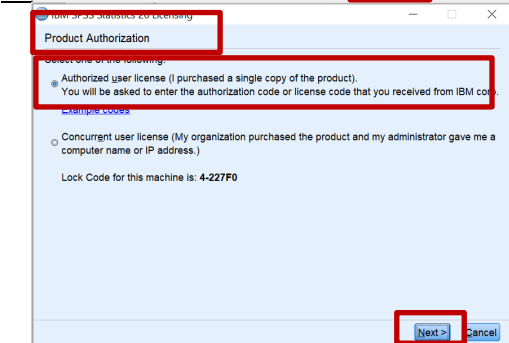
IBM SPSS Statistics 20 Licensing

Product Authorization

Select one of the following:

Authorized user license (I purchased a single copy of the product).
You will be asked to enter the authorization code or license code that you received from IBM corp.

Example codes

Concurrent user license (My organization purchased the product and my administrator gave me a computer name or IP address.)

Lock Code for this machine is: 4-227F0

Next >

Cancel